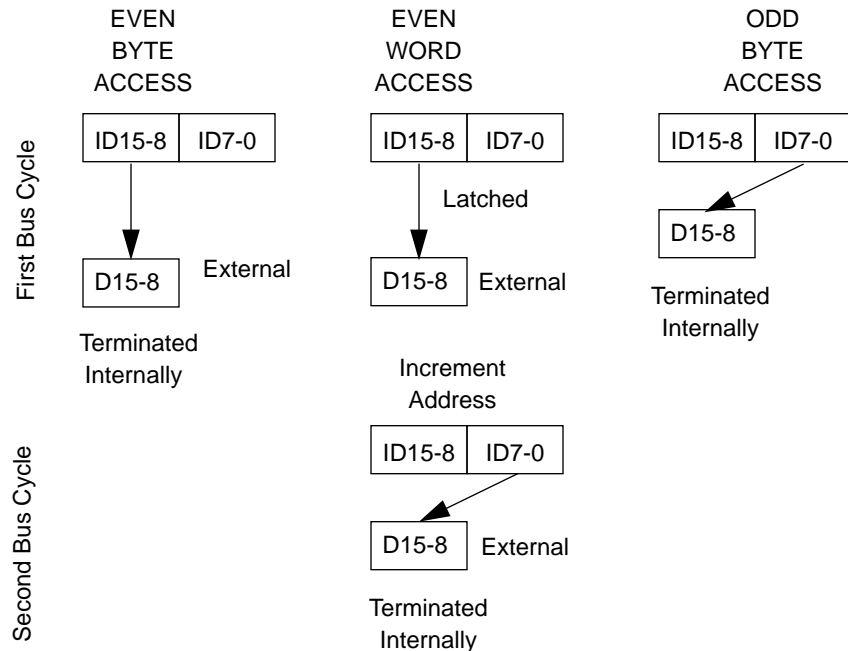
EVEN BYTE ACCESS

EVEN WORD ACCESS

ODD BYTE ACCESS

First Bus Cycle

ID15-8 | ID7-0

D15-8

External

Terminated Internally

ID15-8 | ID7-0

Latched

D15-8

External

ID15-8 | ID7-0

D15-8

Terminated Internally

Increment Address

Second Bus Cycle

ID15-8 | ID7-0

D15-8

External

Terminated Internally